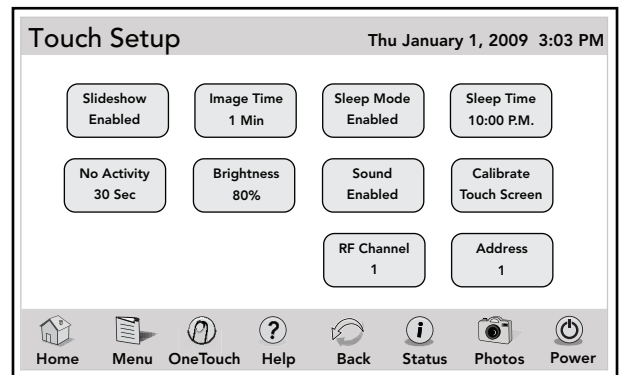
Touch Setup

Thu January 1, 2009 3:03 PM

Slideshow Enabled

Image Time 1 Min

Sleep Mode Enabled

Sleep Time 10:00 P.M.

No Activity 30 Sec

Brightness 80%

Sound Enabled

Calibrate Touch Screen

RF Channel 1

Address 1

Home Menu OneTouch Help Back Status Photos Power